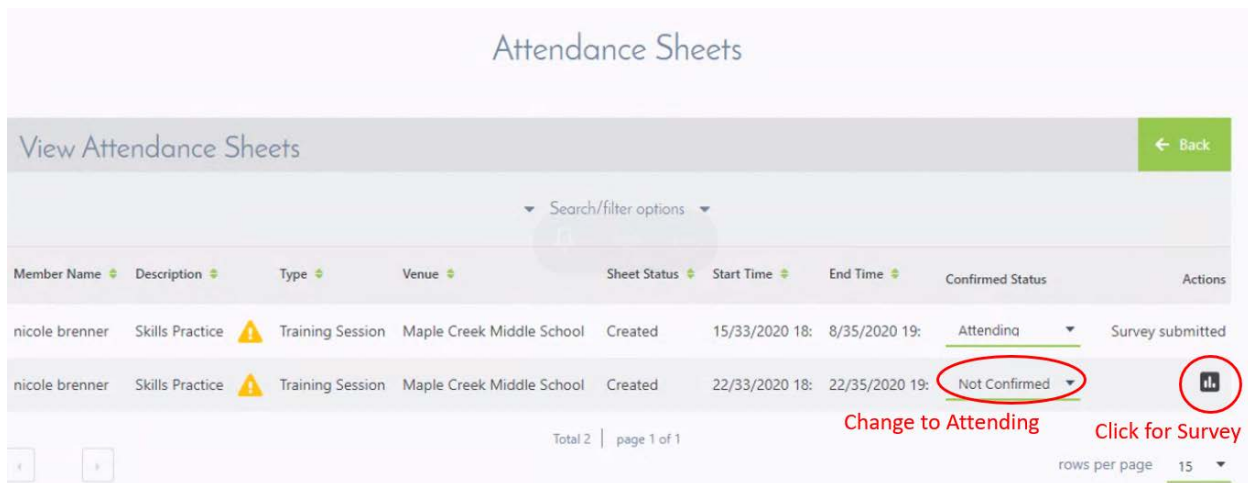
Attendance Sheets

View Attendance Sheets

← Back

Search/filter options

| Member Name | Description | Type | Venue | Sheet Status | Start Time | End Time | Confirmed Status | Actions |
|---|---|---|---|---|---|---|---|---|
| nicole brenner | Skills Practice | Training Session | Maple Creek Middle School | Created | 15/33/2020 18: | 8/35/2020 19: | Attending | Survey submitted |
| nicole brenner | Skills Practice | Training Session | Maple Creek Middle School | Created | 22/33/2020 18: | 22/35/2020 19: | Not Confirmed | |

Change to Attending

Click for Survey

Total 2 | page 1 of 1

rows per page 15